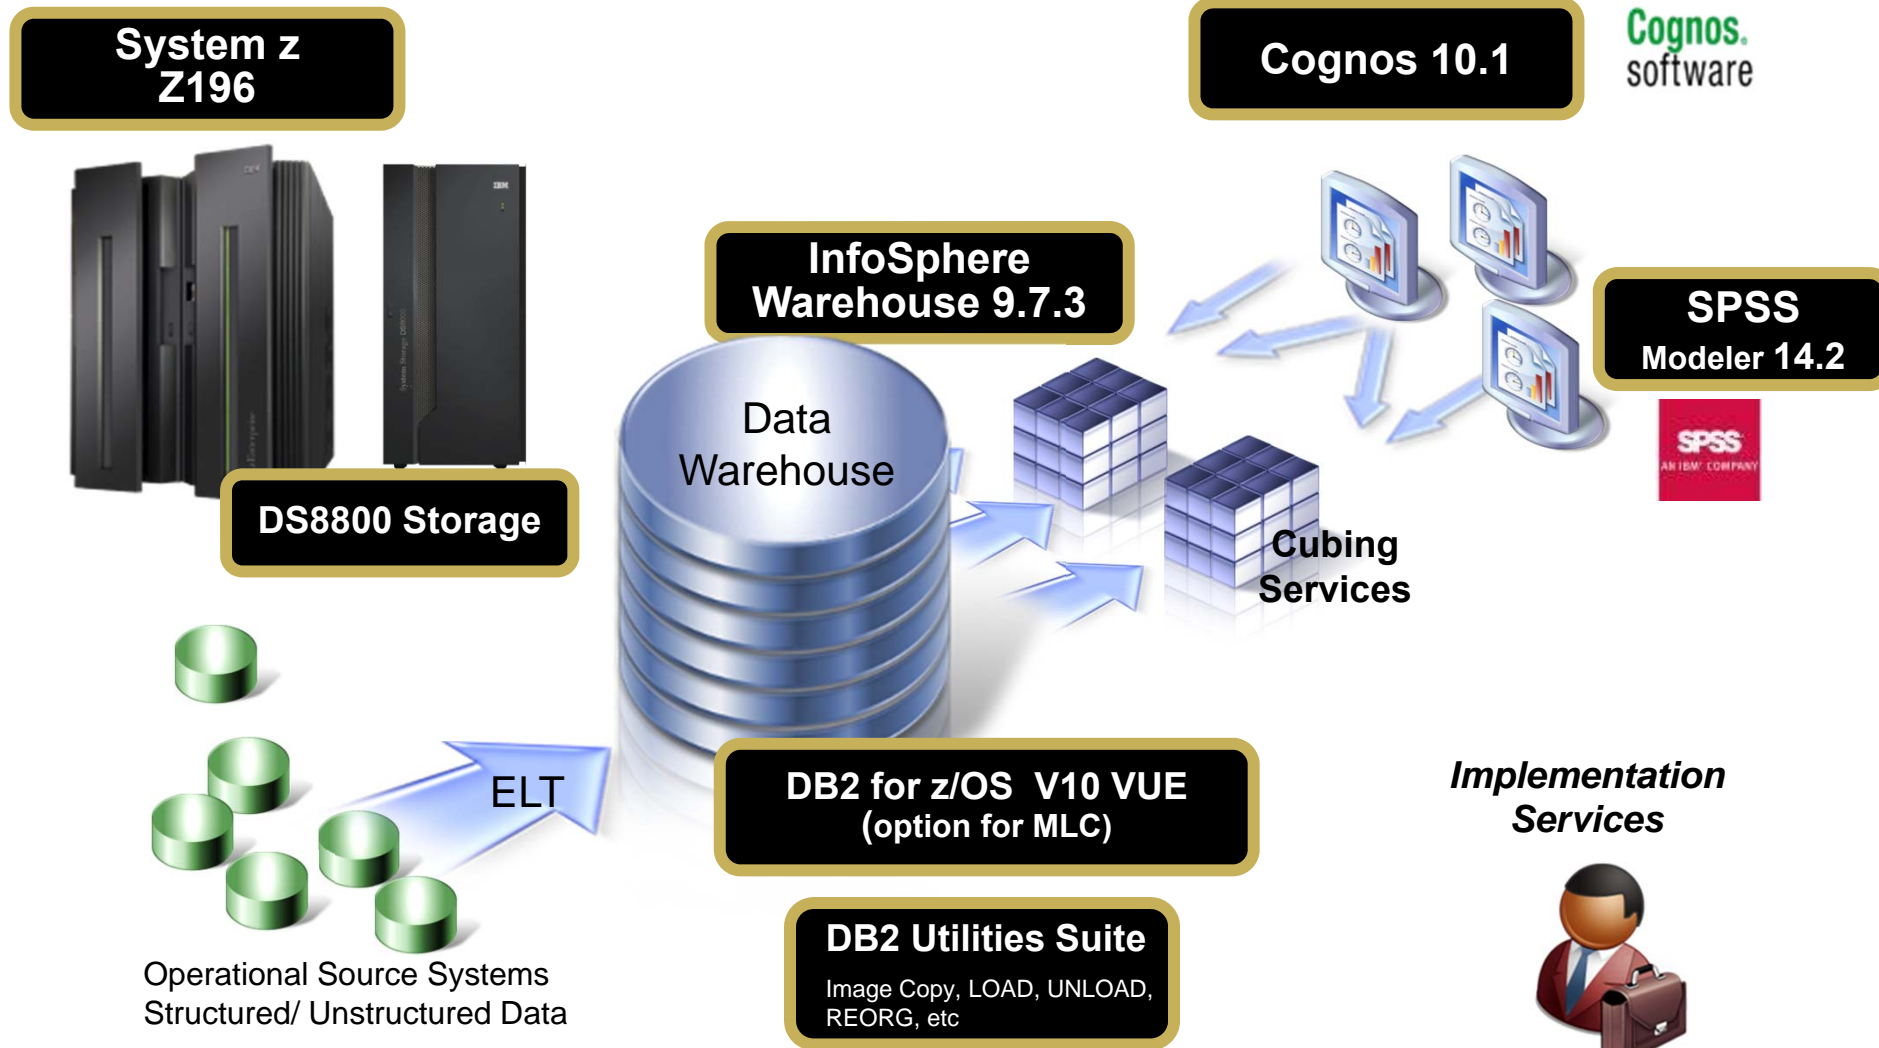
System z
Z196

Cognos 10.1

Cognos. software

InfoSphere Warehouse 9.7.3

SPSS
Modeler 14.2

SPSS AN IBM COMPANY

Data Warehouse

DS8800 Storage

Cubing Services

ELT

DB2 for z/OS V10 VUE
(option for MLC)

Implementation Services

DB2 Utilities Suite
Image Copy, LOAD, UNLOAD, REORG, etc

Operational Source Systems
Structured/ Unstructured Data